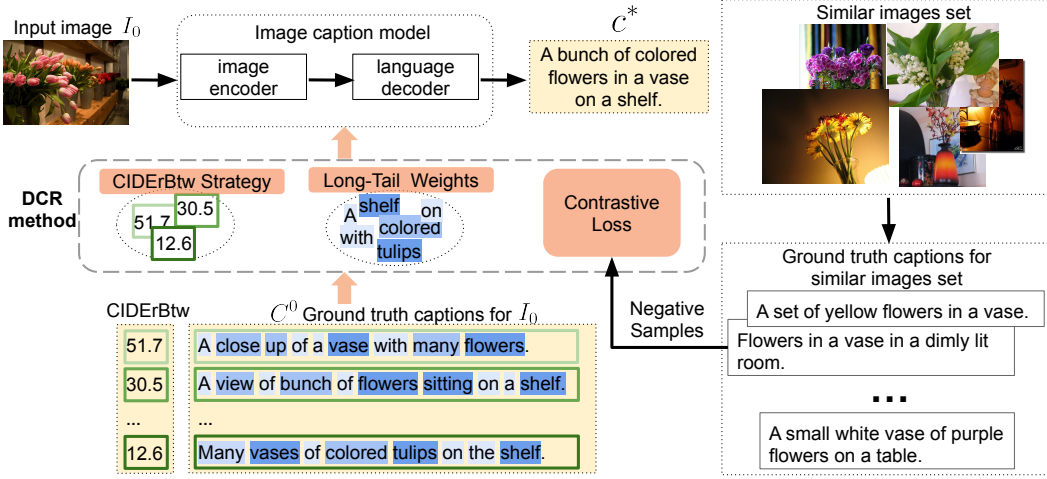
Input image $I_0$

Image caption model

image encoder

language decoder

$c^*$

A bunch of colored flowers in a vase on a shelf.

Similar images set

DCR method

CIDErBtw Strategy

51.7

30.5

12.6

Long-Tail Weights

A shelf on with colored tulips

Contrastive Loss

Ground truth captions for similar images set

A set of yellow flowers in a vase.

Flowers in a vase in a dimly lit room.

...

A small white vase of purple flowers on a table.

Negative Samples

CIDErBtw

$C^0$ Ground truth captions for $I_0$

| | |
|---|---|
| 51.7 | A close up of a vase with many flowers. |
| 30.5 | A view of bunch of flowers sitting on a shelf. |
| ... | ... |
| 12.6 | Many vases of colored tulips on the shelf. |